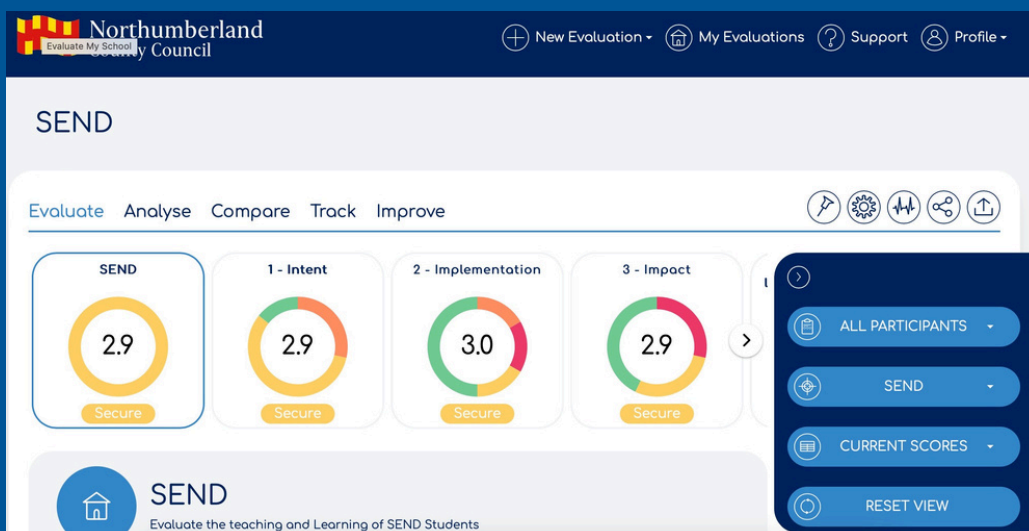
Northumberland County Council
Evaluate My School

New Evaluation
My Evaluations
Support
Profile

SEND

Evaluate Analyse Compare Track Improve

SEND
2.9
Secure

1 - Intent
2.9
Secure

2 - Implementation
3.0
Secure

3 - Impact
2.9
Secure

ALL PARTICIPANTS
SEND
CURRENT SCORES
RESET VIEW

SEND
Evaluate the teaching and Learning of SEND Students